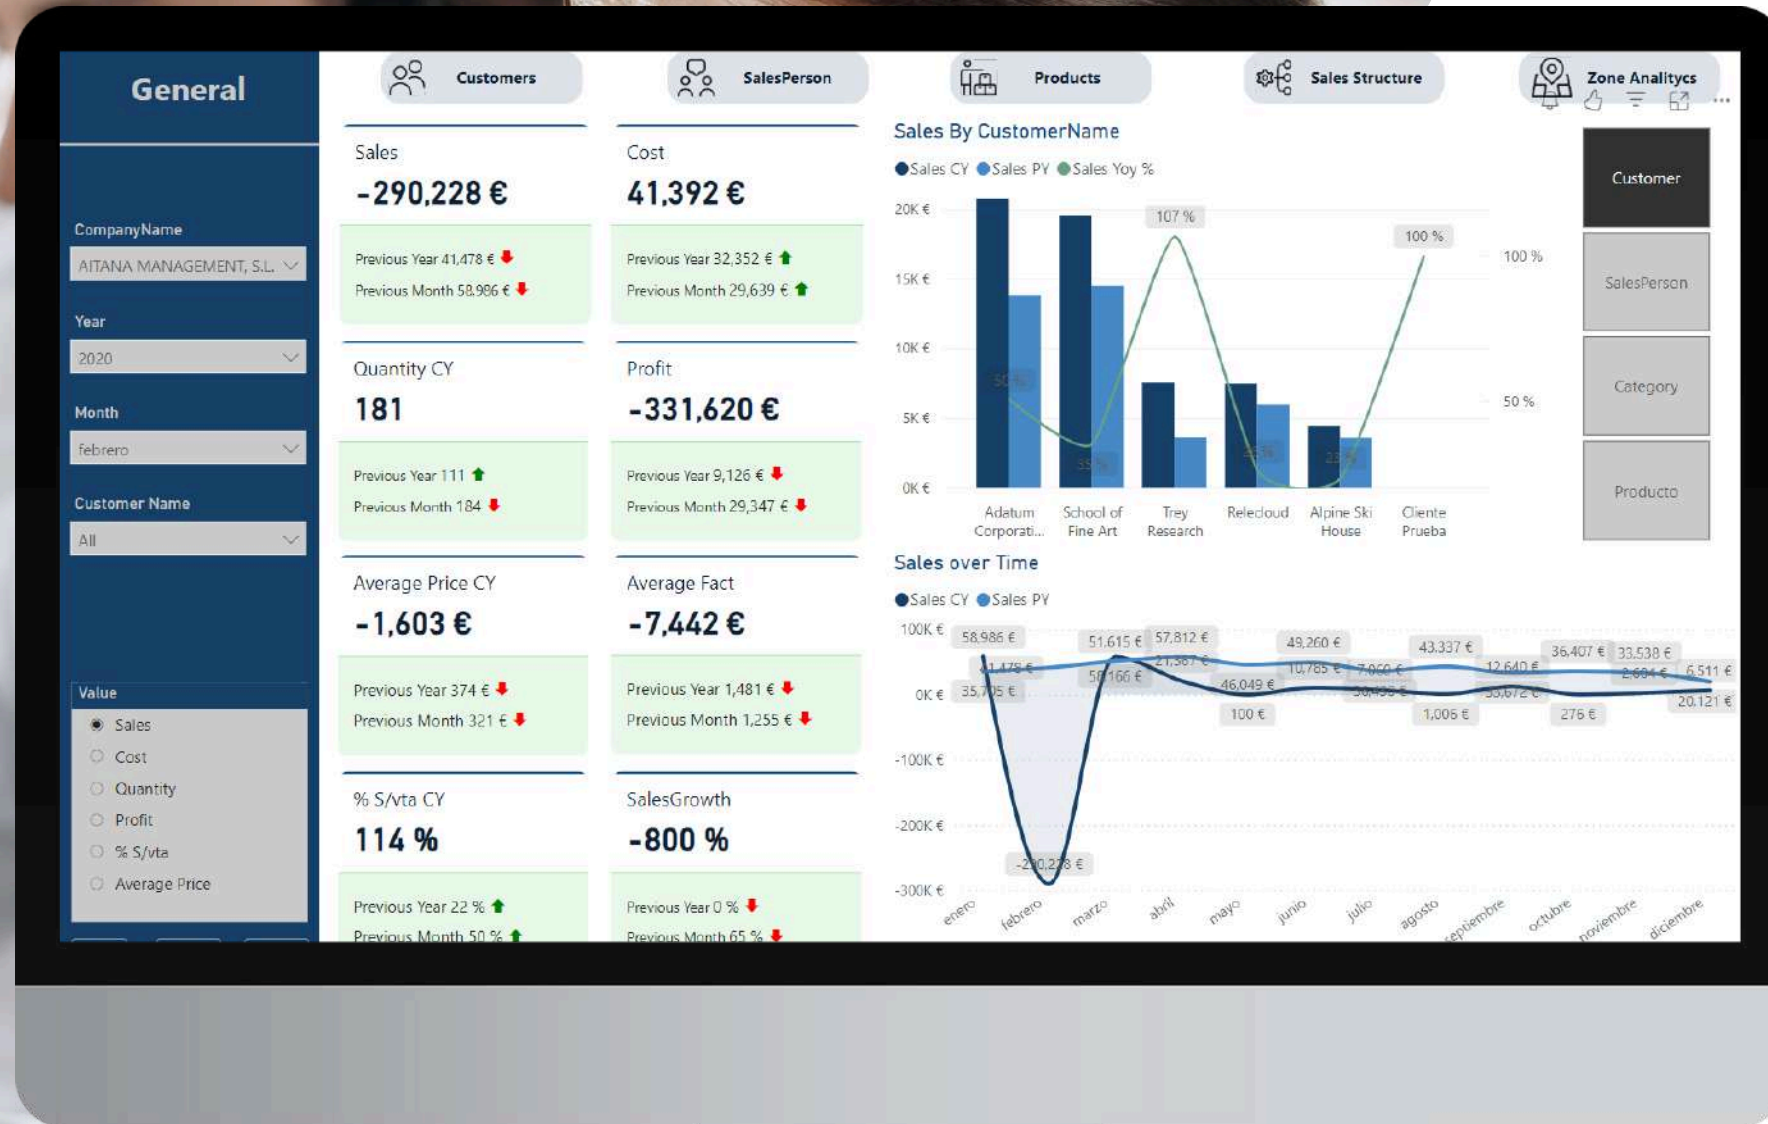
General

Customers

SalesPerson

Products

Sales Structure

Zone Analitycs

CompanyName
AITANA MANAGEMENT, S.L.

Year
2020

Month
febrero

Customer Name
All

Value
Sales
Cost
Quantity
Profit
% S/vta
Average Price

Sales
-290,228 €
Previous Year 41,478 €
Previous Month 58,986 €

Cost
41,392 €
Previous Year 32,352 €
Previous Month 29,639 €

Quantity CY
181
Previous Year 111
Previous Month 184

Profit
-331,620 €
Previous Year 9,126 €
Previous Month 29,347 €

Average Price CY
-1,603 €
Previous Year 374 €
Previous Month 321 €

Average Fact
-7,442 €
Previous Year 1,481 €
Previous Month 1,255 €

% S/vta CY
114 %
Previous Year 22 %
Previous Month 50 %

SalesGrowth
-800 %
Previous Year 0 %
Previous Month 65 %

Sales By CustomerName
Sales CY Sales PY Sales Yoy %
20K €
15K €
10K €
5K €
0K €
107 %
100 %
100 %
50 %
Adatum Corporati...
School of Fine Art
Trey Research
Relecloud
Alpine Ski House
Cliente Prueba

Customer
SalesPerson
Category
Producto

Sales over Time
Sales CY Sales PY
100K €
0K €
-100K €
-200K €
-300K €
58,986 €
51,615 €
57,812 €
49,260 €
43,337 €
36,407 €
33,538 €
41,478 €
21,367 €
10,785 €
7,060 €
12,640 €
2,604 €
6,511 €
35,705 €
58,166 €
46,049 €
20,121 €
100 €
1,006 €
276 €
-290,228 €
enero
febrero
marzo
abril
mayo
junio
julio
agosto
septiembre
octubre
noviembre
diciembre